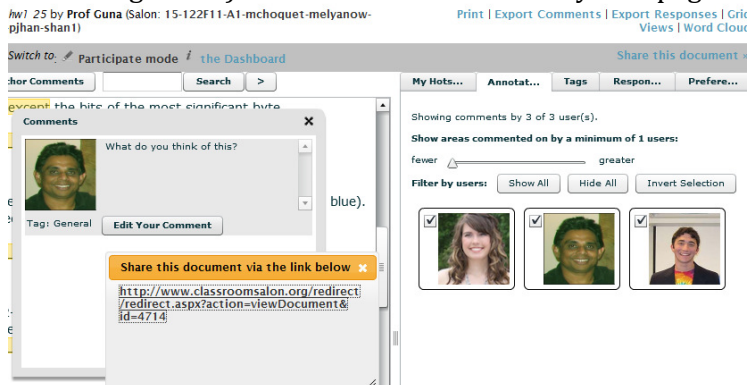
hw1 25 by Prof Guna (Salon: 15-122F11-A1-mchoquet-melyanow-pjhan-shan1)

Print | Export Comments | Export Responses | Gri Views | Word Cloud

Switch to: Participate mode the Dashboard

Share this document

chor Comments

Search

>

excent the bits of the most significant byte

Comments

What do you think of this?

Tag: General

Edit Your Comment

blue).

Share this document via the link below

http://www.classroomsalon.org/redirect/redirect.aspx?action=viewDocument&id=4714

My Hots...

Annotat...

Tags

Respon...

Prefere...

Showing comments by 3 of 3 user(s).

Show areas commented on by a minimum of 1 users:

fewer

greater

Filter by users:

Show All

Hide All

Invert Selection